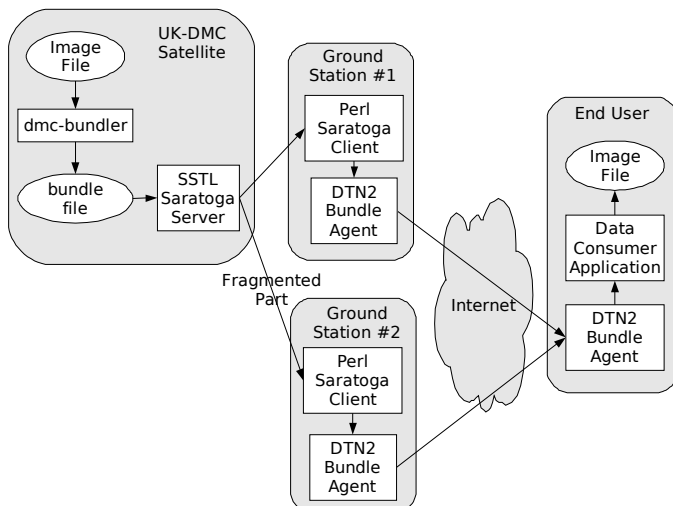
UK-DMC Satellite

Image File

dmc-bundler

bundle file

SSTL Saratoga Server

Ground Station #1

Perl Saratoga Client

DTN2 Bundle Agent

Fragmented Part

Ground Station #2

Perl Saratoga Client

DTN2 Bundle Agent

Internet

End User

Image File

Data Consumer Application

DTN2 Bundle Agent